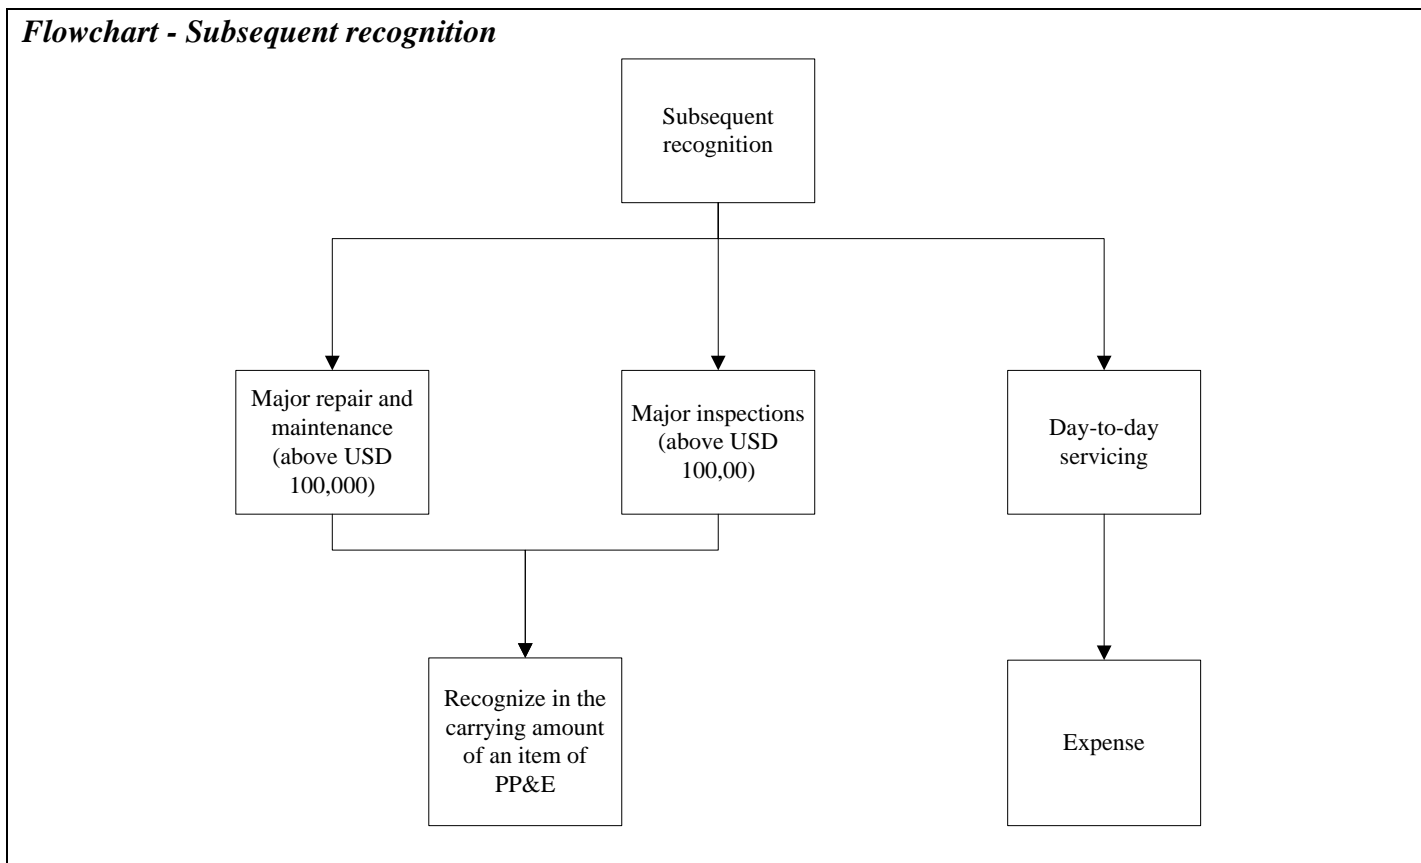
Flowchart - Subsequent recognition

Subsequent recognition

Major repair and maintenance (above USD 100,000)

Major inspections (above USD 100,00)

Day-to-day servicing

Recognize in the carrying amount of an item of PP&E

Expense